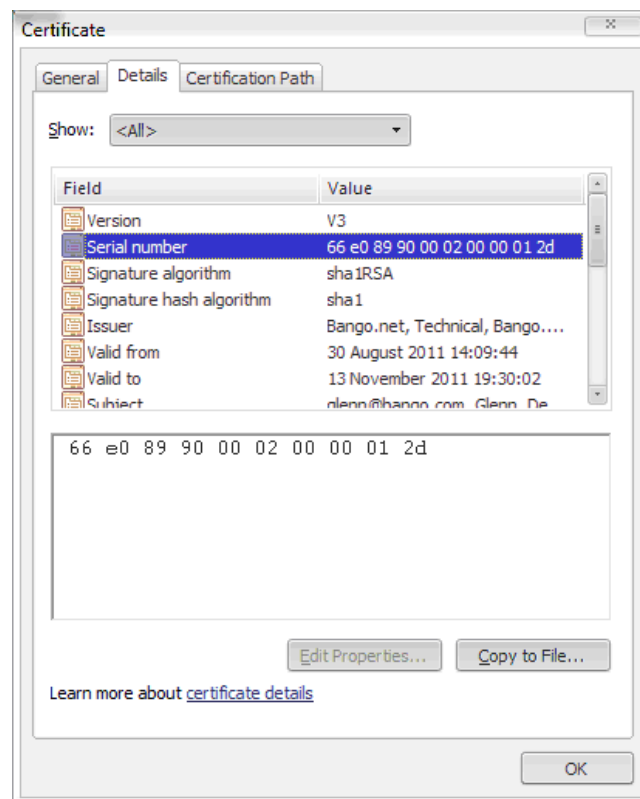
Certificate

General | Details | Certification Path

Show: <All>

| Field | Value |
|---|---|
| Version | V3 |
| Serial number | 66 e0 89 90 00 02 00 00 01 2d |
| Signature algorithm | sha1RSA |
| Signature hash algorithm | sha1 |
| Issuer | Bango.net, Technical, Bango.... |
| Valid from | 30 August 2011 14:09:44 |
| Valid to | 13 November 2011 19:30:02 |
| Subject | glenn@bango.com, Glenn, De... |

66 e0 89 90 00 02 00 00 01 2d

Edit Properties... Copy to File...

Learn more about certificate details

OK